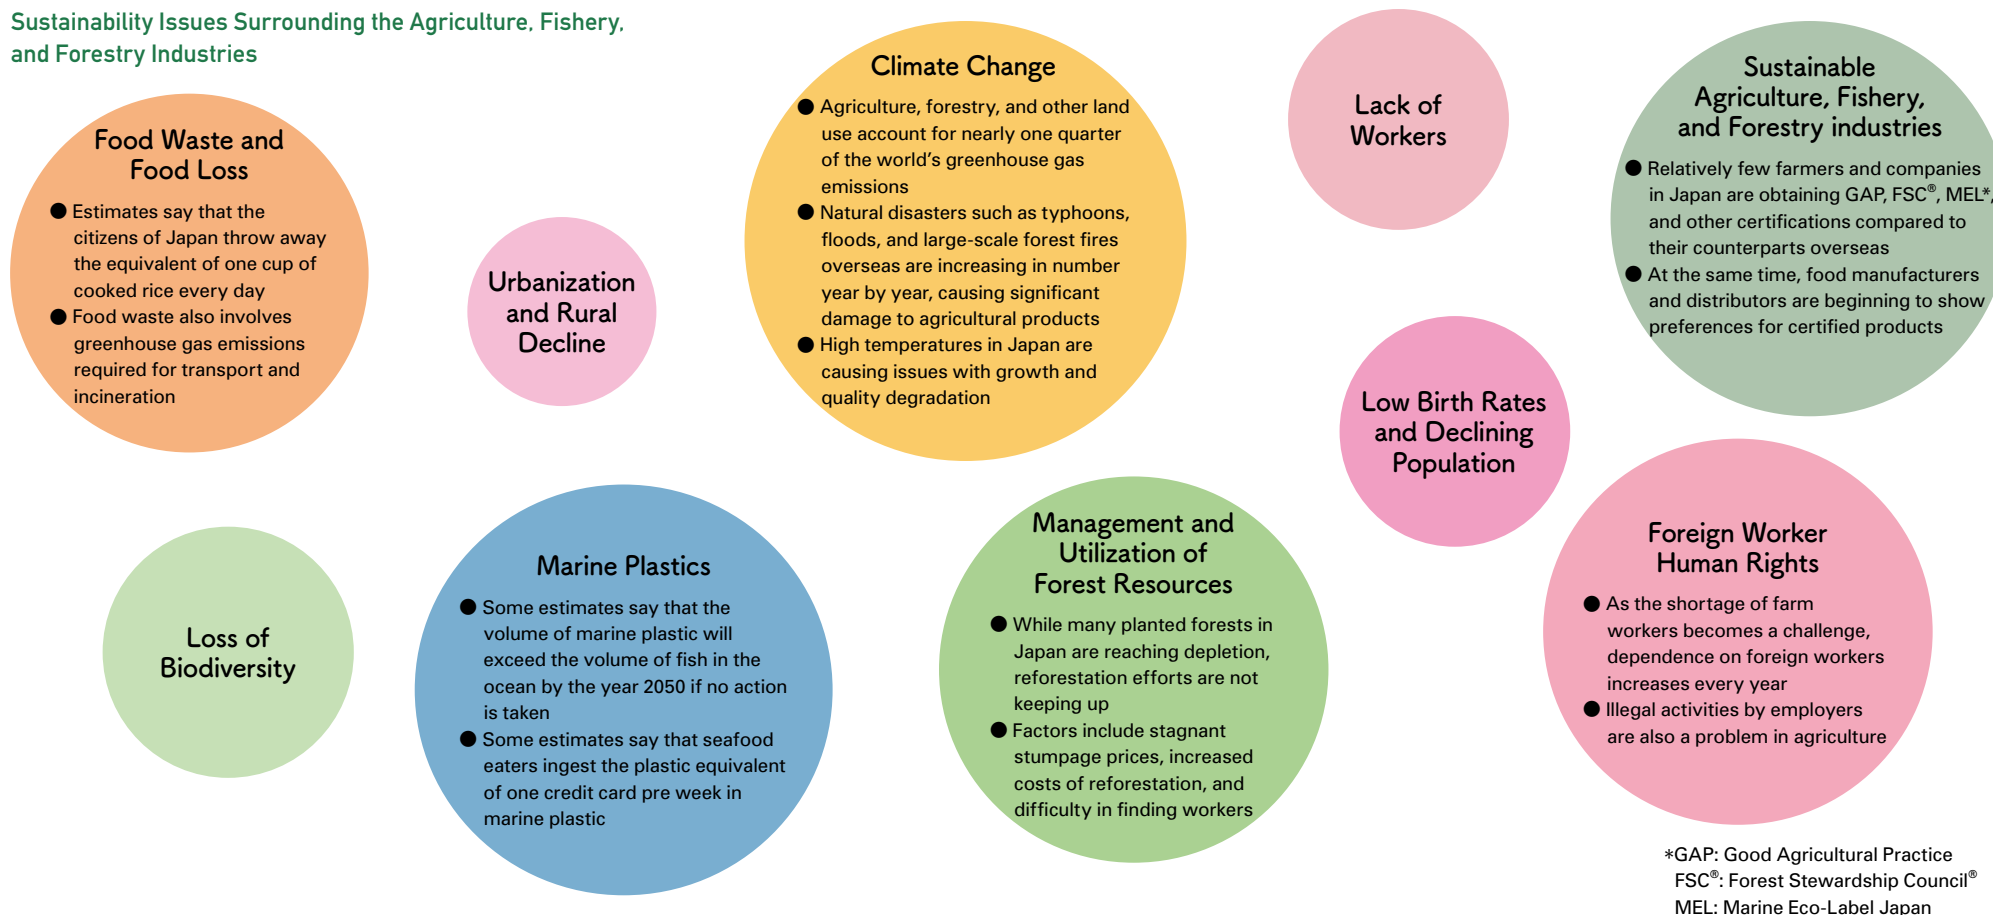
Sustainability Issues Surrounding the Agriculture, Fishery, and Forestry Industries

Food Waste and Food Loss

● Estimates say that the citizens of Japan throw away the equivalent of one cup of cooked rice every day
● Food waste also involves greenhouse gas emissions required for transport and incineration

Urbanization and Rural Decline

Climate Change

● Agriculture, forestry, and other land use account for nearly one quarter of the world's greenhouse gas emissions
● Natural disasters such as typhoons, floods, and large-scale forest fires overseas are increasing in number year by year, causing significant damage to agricultural products
● High temperatures in Japan are causing issues with growth and quality degradation

Lack of Workers

Sustainable Agriculture, Fishery, and Forestry industries

● Relatively few farmers and companies in Japan are obtaining GAP, FSC®, MEL*, and other certifications compared to their counterparts overseas
● At the same time, food manufacturers and distributors are beginning to show preferences for certified products

Low Birth Rates and Declining Population

Loss of Biodiversity

Marine Plastics

● Some estimates say that the volume of marine plastic will exceed the volume of fish in the ocean by the year 2050 if no action is taken
● Some estimates say that seafood eaters ingest the plastic equivalent of one credit card pre week in marine plastic

Management and Utilization of Forest Resources

● While many planted forests in Japan are reaching depletion, reforestation efforts are not keeping up
● Factors include stagnant stumpage prices, increased costs of reforestation, and difficulty in finding workers

Foreign Worker Human Rights

● As the shortage of farm workers becomes a challenge, dependence on foreign workers increases every year
● Illegal activities by employers are also a problem in agriculture

*GAP: Good Agricultural Practice
FSC®: Forest Stewardship Council®
MEL: Marine Eco-Label Japan